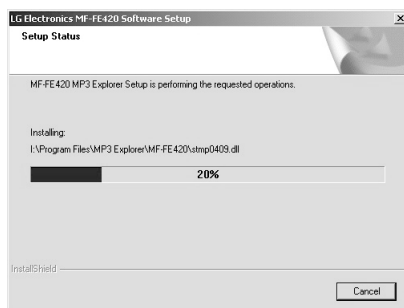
LG Electronics MF-FE420 Software Setup

Setup Status

MF-FE420 MP3 Explorer Setup is performing the requested operations.

Installing:

I:\Program Files\MP3 Explorer\MF-FE420\stmp0409.dll

20%

InstallShield

Cancel